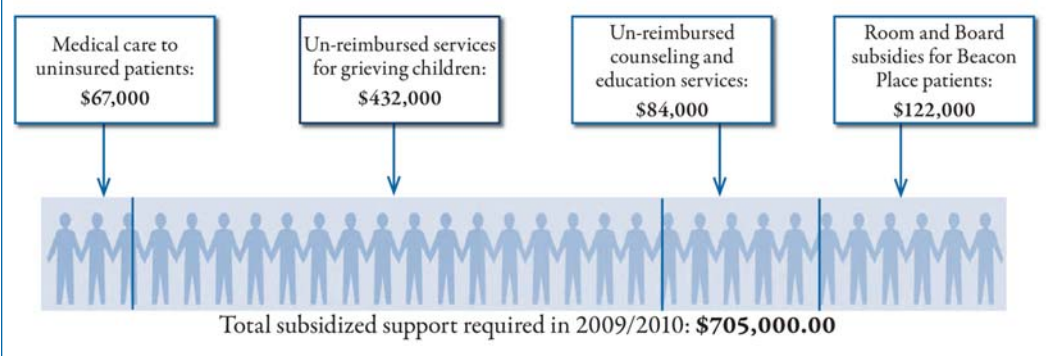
Medical care to uninsured patients:
$67,000

Un-reimbursed services for grieving children:
$432,000

Un-reimbursed counseling and education services:
$84,000

Room and Board subsidies for Beacon Place patients:
$122,000

Total subsidized support required in 2009/2010: $705,000.00